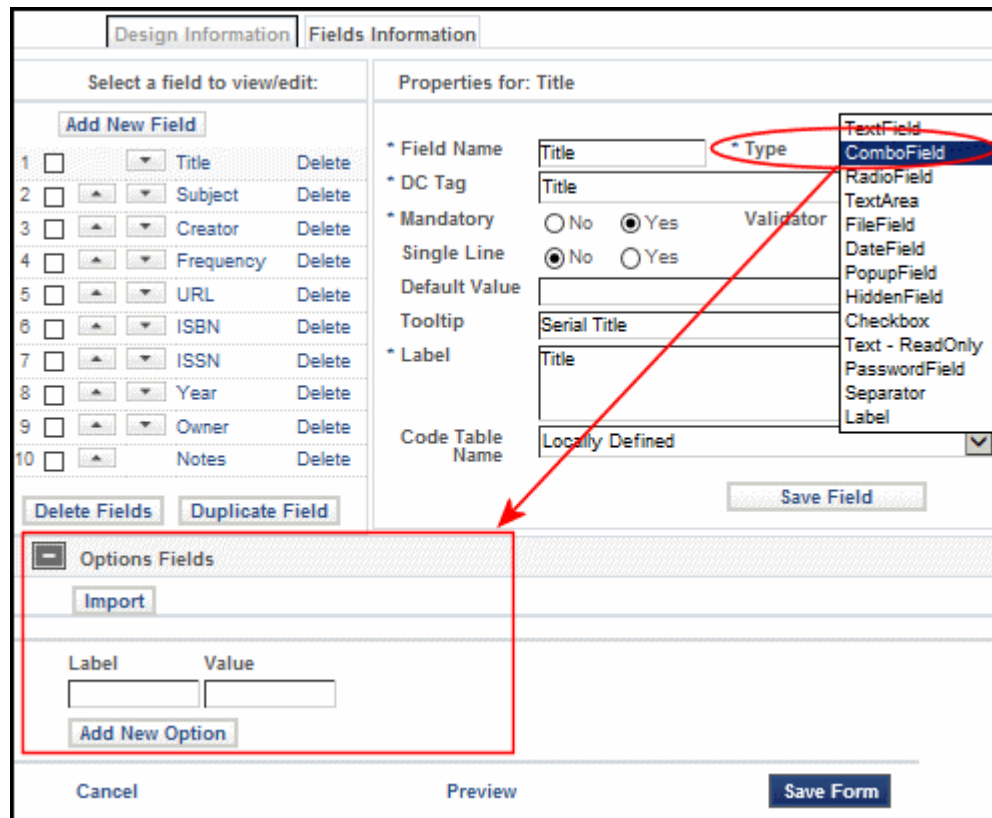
Design Information | Fields Information

Select a field to view/edit:

Add New Field

| | | |
|---|---|---|
| 1 | Title | Delete |
| 2 | Subject | Delete |
| 3 | Creator | Delete |
| 4 | Frequency | Delete |
| 5 | URL | Delete |
| 6 | ISBN | Delete |
| 7 | ISSN | Delete |
| 8 | Year | Delete |
| 9 | Owner | Delete |
| 10 | Notes | Delete |

Delete Fields   Duplicate Field

Properties for: Title

* Field Name   Title   * Type
* DC Tag   Title
* Mandatory   No   Yes   Validator
Single Line   No   Yes
Default Value
Tooltip   Serial Title
* Label   Title
Code Table Name   Locally Defined

TextField
ComboField
RadioField
TextArea
FileField
DateField
PopupField
HiddenField
Checkbox
Text - ReadOnly
PasswordField
Separator
Label

Save Field

Options Fields

Import

Label   Value

Add New Option

Cancel   Preview   Save Form